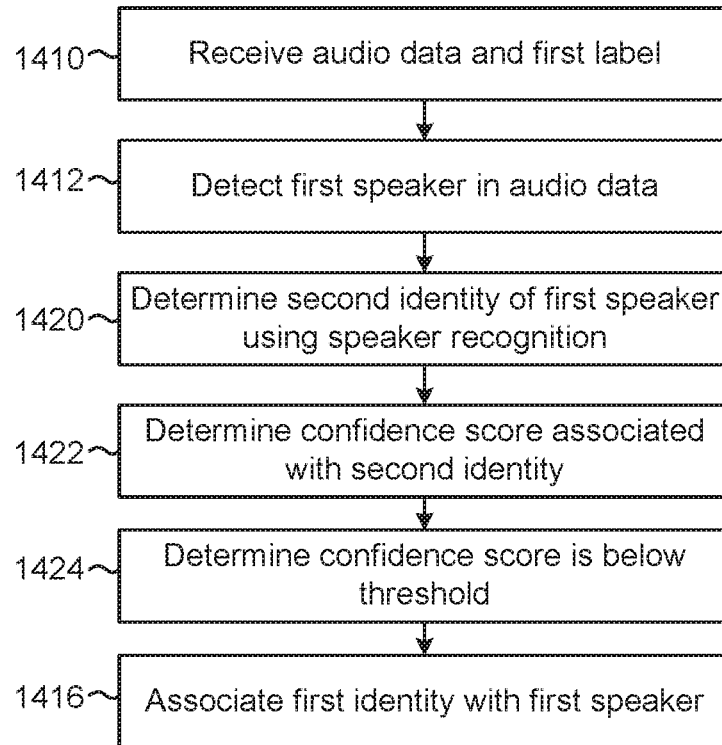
1410 Receive audio data and first label

1412 Detect first speaker in audio data

1420 Determine second identity of first speaker using speaker recognition

1422 Determine confidence score associated with second identity

1424 Determine confidence score is below threshold

1416 Associate first identity with first speaker